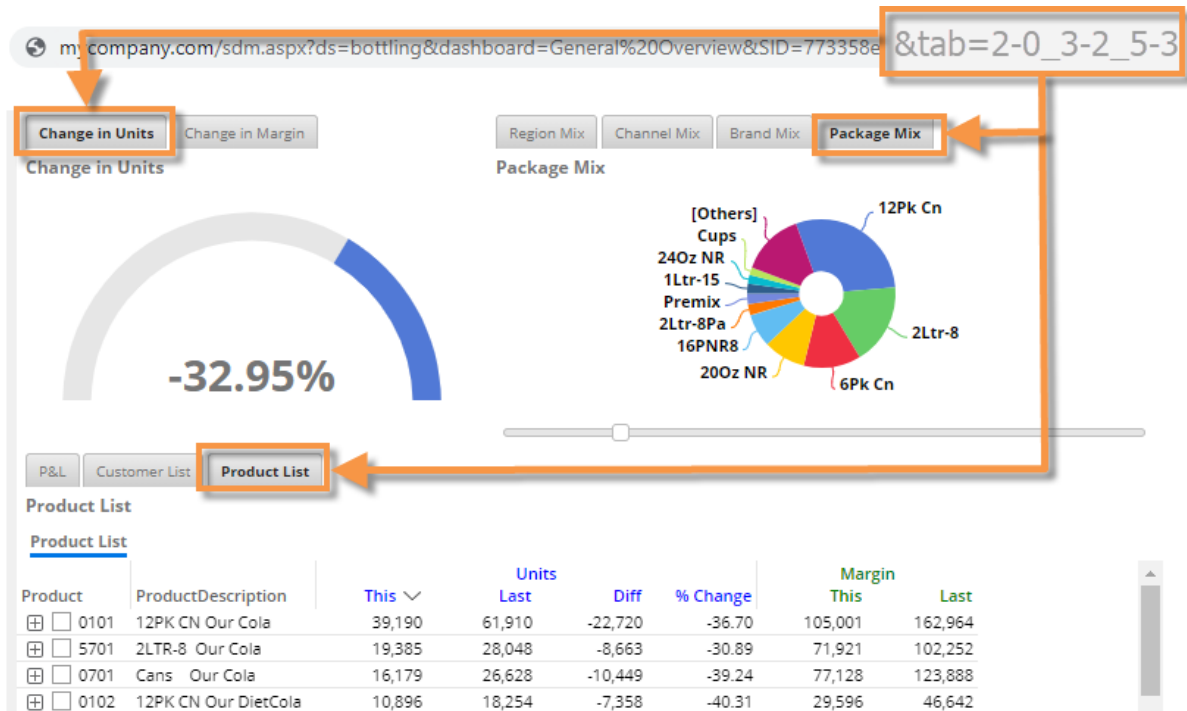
mycompany.com/sdm.aspx?ds=bottling&dashboard=General%20Overview&SID=773358e &tab=2-0_3-2_5-3

Change in Units | Change in Margin

Change in Units

-32.95%

Region Mix | Channel Mix | Brand Mix | Package Mix

Package Mix

[Others]
Cups
24Oz NR
1Ltr-15
Premix
2Ltr-8Pa
16PNR8
20Oz NR
12Pk Cn
2Ltr-8
6Pk Cn

P&L | Customer List | Product List

Product List

Product List

| Product | ProductDescription | Units This | Units Last | Units Diff | Units % Change | Margin This | Margin Last |
|---|---|---|---|---|---|---|---|
| 0101 | 12PK CN Our Cola | 39,190 | 61,910 | -22,720 | -36.70 | 105,001 | 162,964 |
| 5701 | 2LTR-8 Our Cola | 19,385 | 28,048 | -8,663 | -30.89 | 71,921 | 102,252 |
| 0701 | Cans Our Cola | 16,179 | 26,628 | -10,449 | -39.24 | 77,128 | 123,888 |
| 0102 | 12PK CN Our DietCola | 10,896 | 18,254 | -7,358 | -40.31 | 29,596 | 46,642 |